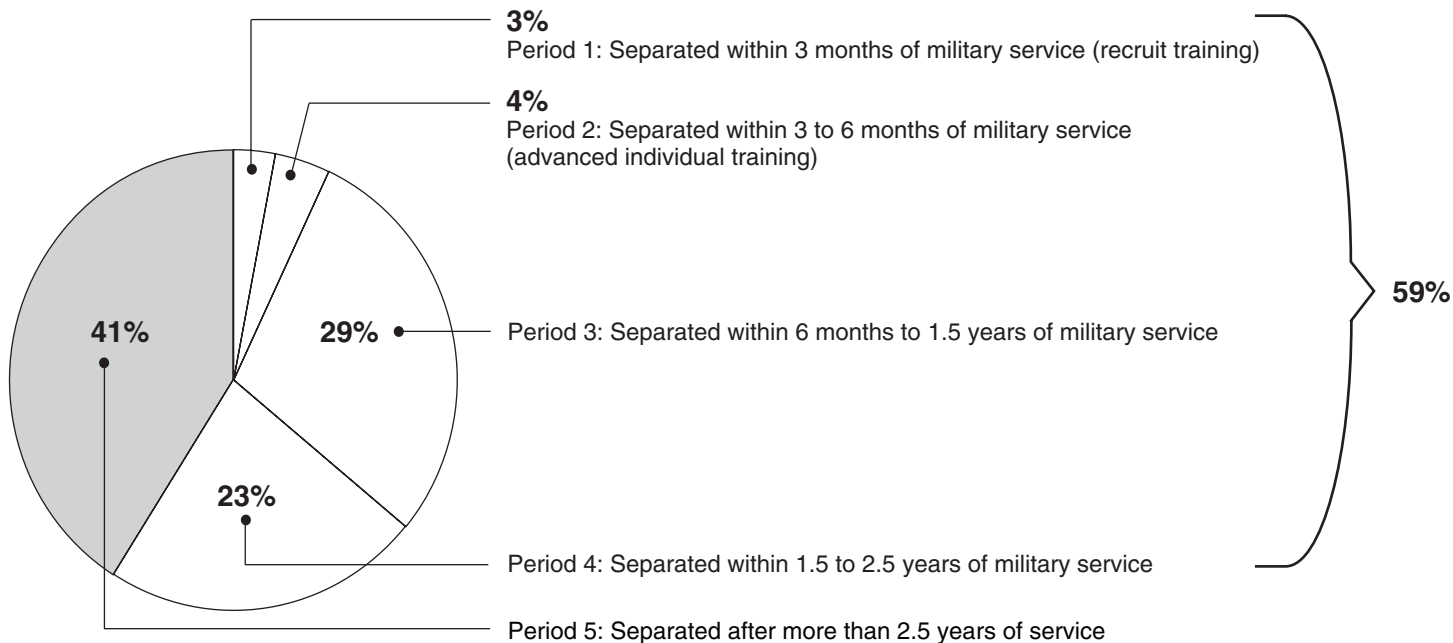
3%
Period 1: Separated within 3 months of military service (recruit training)

4%
Period 2: Separated within 3 to 6 months of military service (advanced individual training)

59%

41%

29%

Period 3: Separated within 6 months to 1.5 years of military service

23%

Period 4: Separated within 1.5 to 2.5 years of military service

Period 5: Separated after more than 2.5 years of service